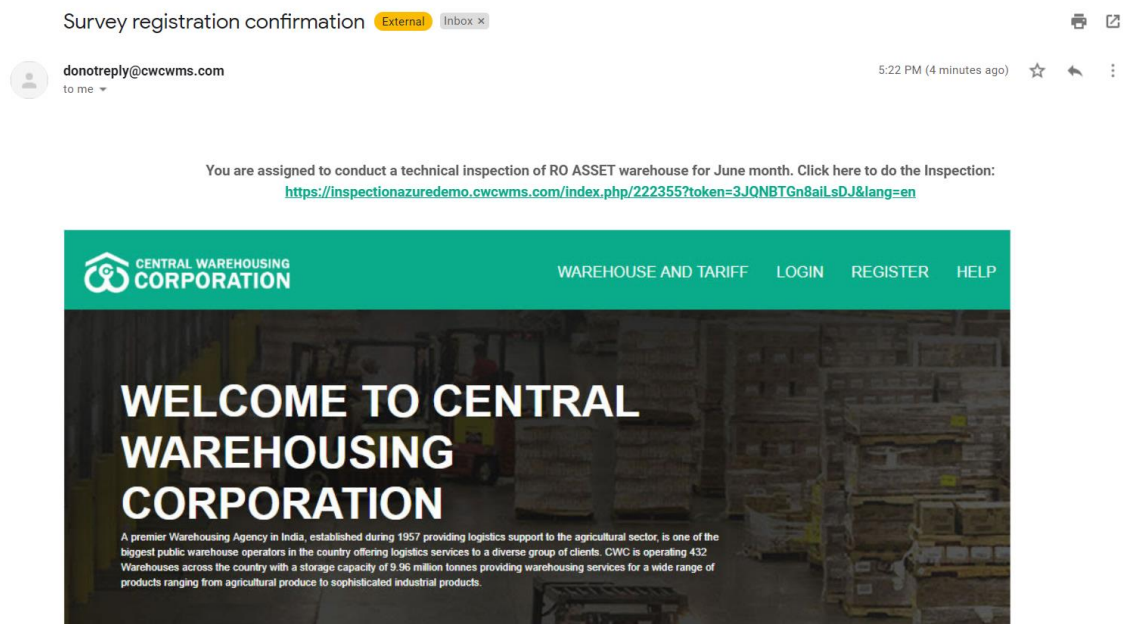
Survey registration confirmation External Inbox ×

donotreply@cwcwms.com
to me

5:22 PM (4 minutes ago)

You are assigned to conduct a technical inspection of RO ASSET warehouse for June month. Click here to do the Inspection:
https://inspectionazuredemo.cwcwms.com/index.php/222355?token=3JQNBTGn8aiLsDJ&lang=en

CENTRAL WAREHOUSING CORPORATION

WAREHOUSE AND TARIFF LOGIN REGISTER HELP

WELCOME TO CENTRAL WAREHOUSING CORPORATION

A premier Warehousing Agency in India, established during 1957 providing logistics support to the agricultural sector, is one of the biggest public warehouse operators in the country offering logistics services to a diverse group of clients. CWC is operating 432 Warehouses across the country with a storage capacity of 9.96 million tonnes providing warehousing services for a wide range of products ranging from agricultural produce to sophisticated industrial products.